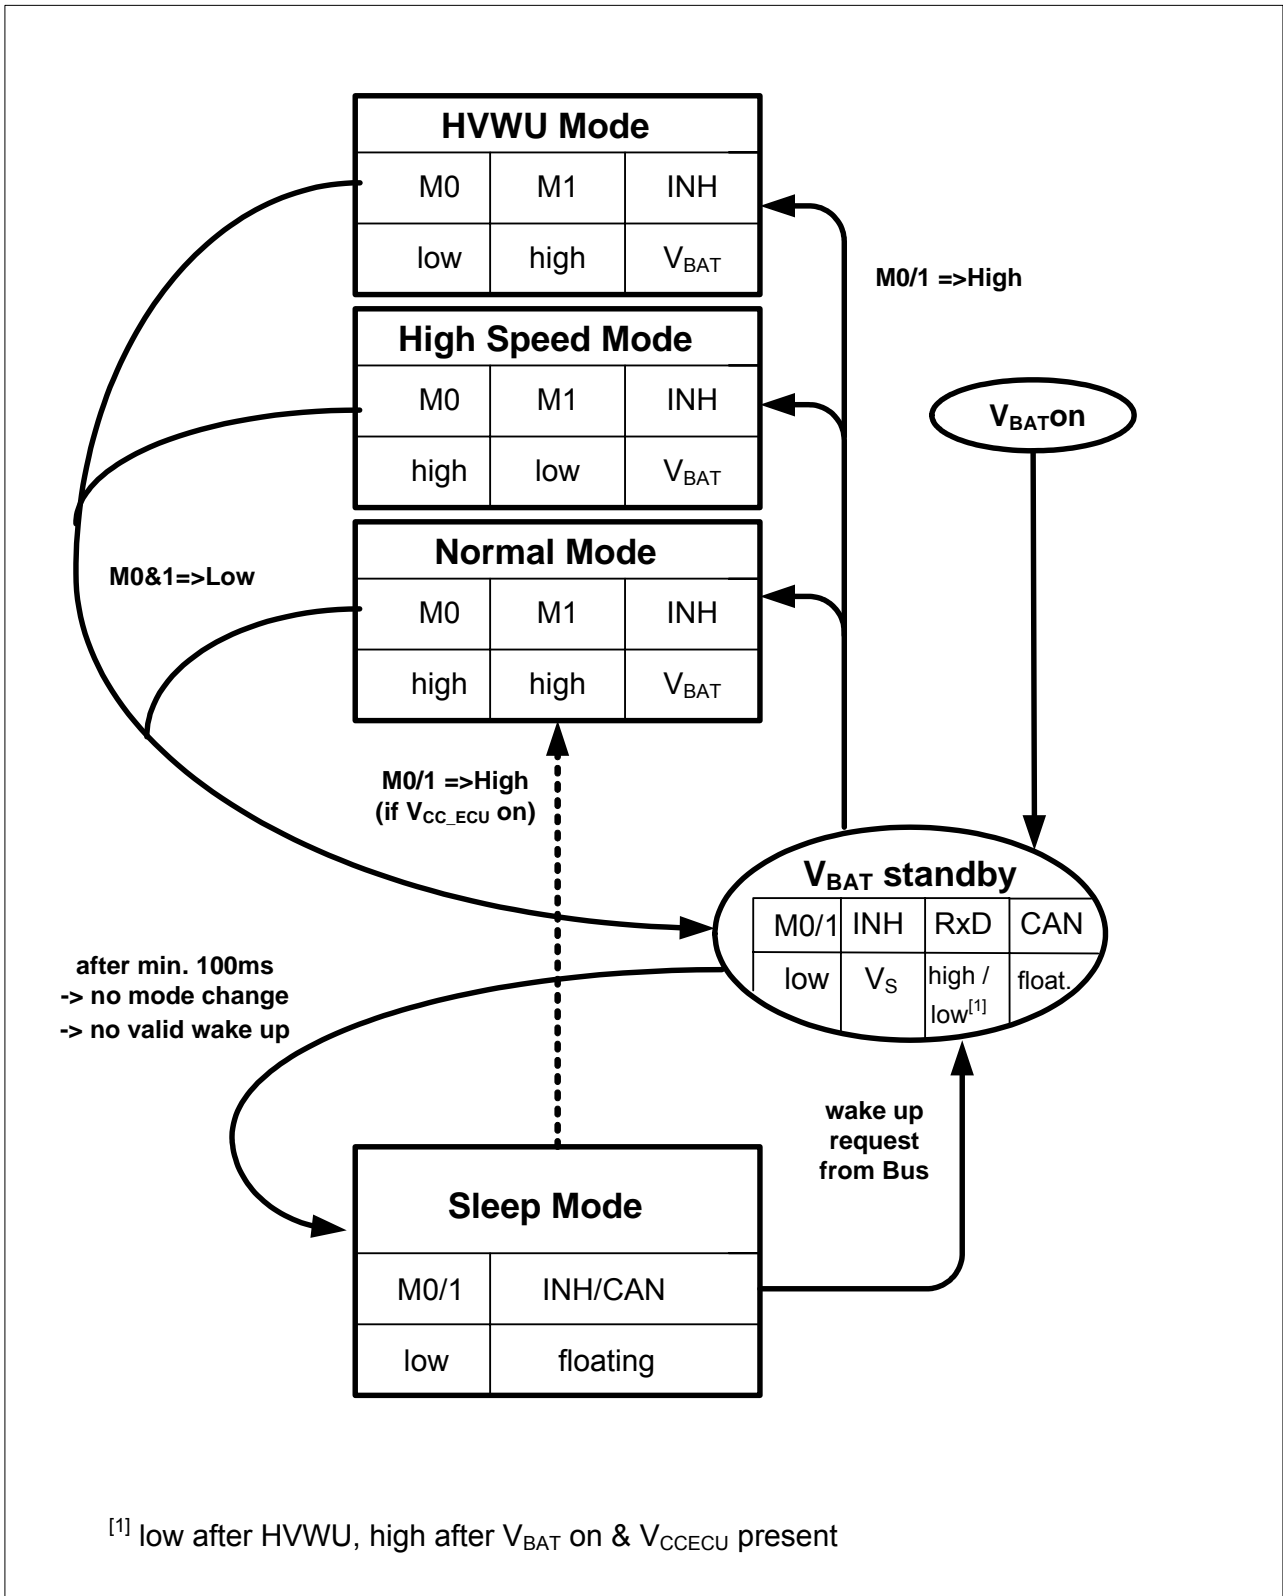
HVWU Mode

| M0 | M1 | INH |
|---|---|---|
| low | high | $V_{BAT}$ |

M0/1 =>High

High Speed Mode

| M0 | M1 | INH |
|---|---|---|
| high | low | $V_{BAT}$ |

$V_{BAT}$on

Normal Mode

| M0 | M1 | INH |
|---|---|---|
| high | high | $V_{BAT}$ |

M0&1=>Low

M0/1 =>High (if $V_{CC\_ECU}$ on)

$V_{BAT}$ standby

| M0/1 | INH | RxD | CAN |
|---|---|---|---|
| low | $V_S$ | high / low$^{[1]}$ | float. |

after min. 100ms
-> no mode change
-> no valid wake up

wake up request from Bus

Sleep Mode

| M0/1 | INH/CAN |
|---|---|
| low | floating |

$^{[1]}$ low after HVWU, high after $V_{BAT}$ on & $V_{CCECU}$ present